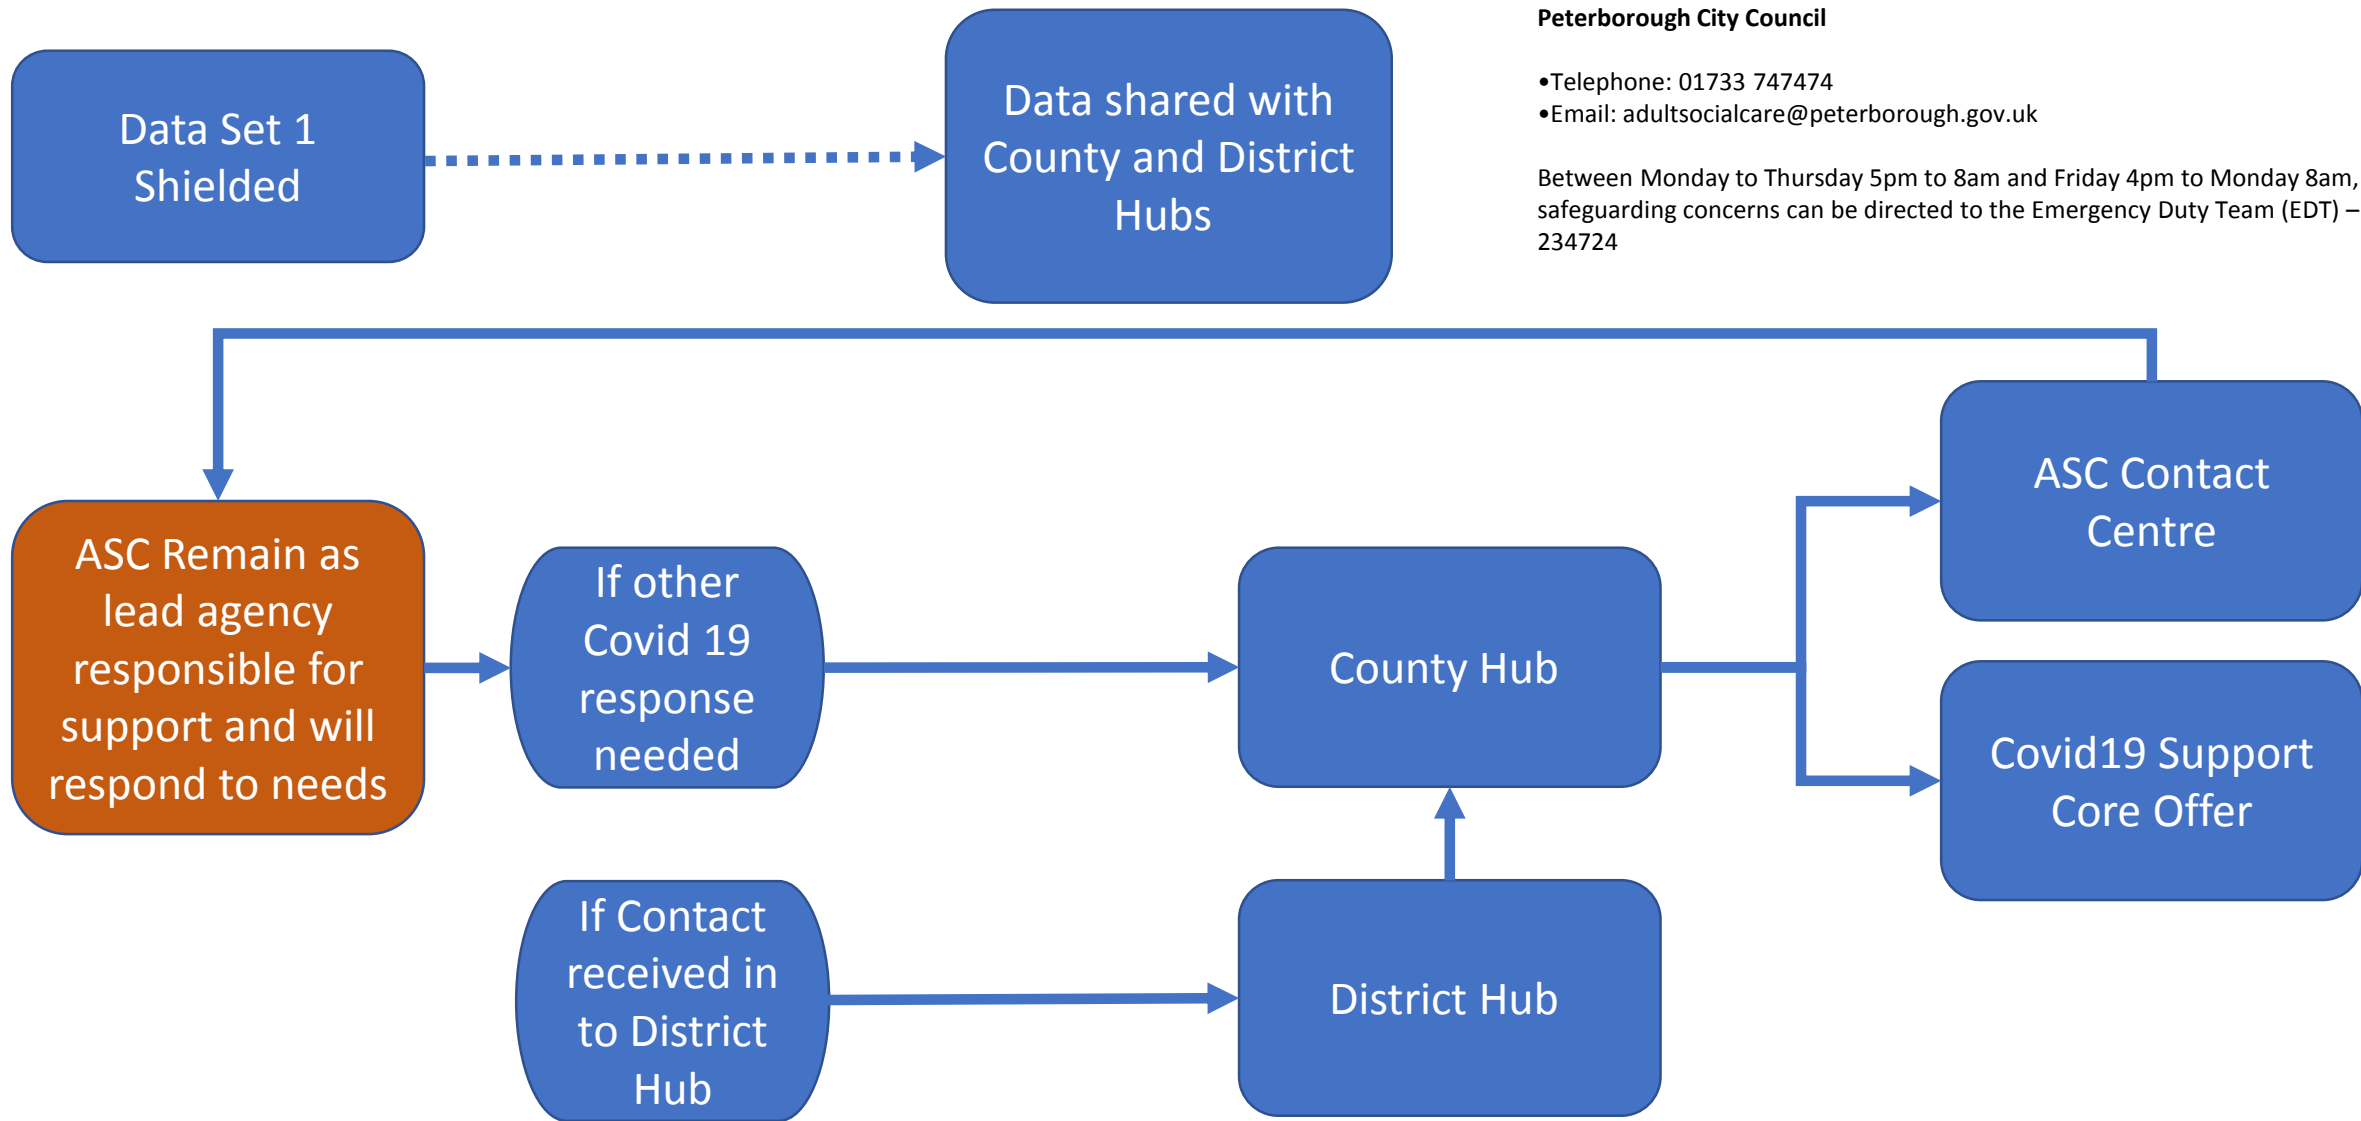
Data Set 1 Shielded

Data shared with County and District Hubs

Peterborough City Council

•Telephone: 01733 747474
•Email: adultsocialcare@peterborough.gov.uk

Between Monday to Thursday 5pm to 8am and Friday 4pm to Monday 8am, safeguarding concerns can be directed to the Emergency Duty Team (EDT) – 234724

ASC Contact Centre

ASC Remain as lead agency responsible for support and will respond to needs

If other Covid 19 response needed

County Hub

Covid19 Support Core Offer

If Contact received in to District Hub

District Hub